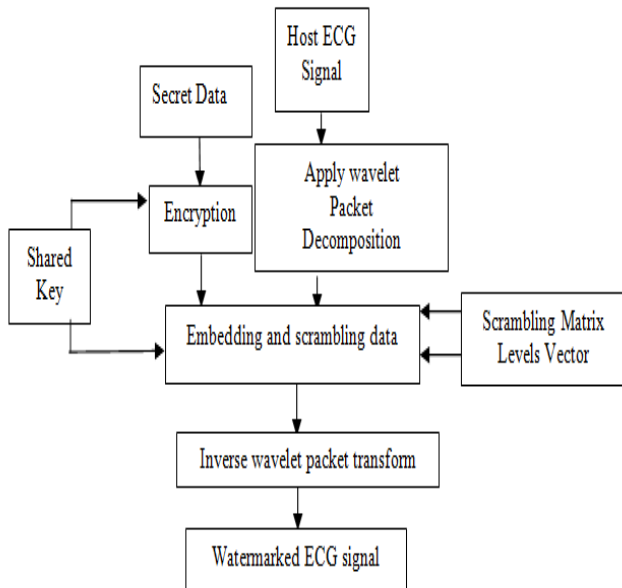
Host ECG Signal

Secret Data

Apply wavelet Packet Decomposition

Encryption

Shared Key

Embedding and scrambling data

Scrambling Matrix Levels Vector

Inverse wavelet packet transform

Watermarked ECG signal